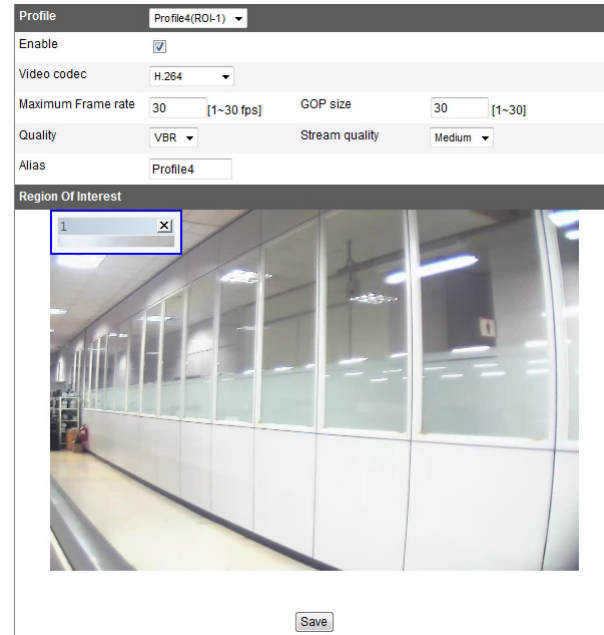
| Profile | Profile4(ROI-1) | | |
|---|---|---|---|
| Enable | ☑ | | |
| Video codec | H.264 | | |
| Maximum Frame rate | 30 [1~30 fps] | GOP size | 30 [1~30] |
| Quality | VBR | Stream quality | Medium |
| Alias | Profile4 | | |

Region Of Interest

1 ×

Save